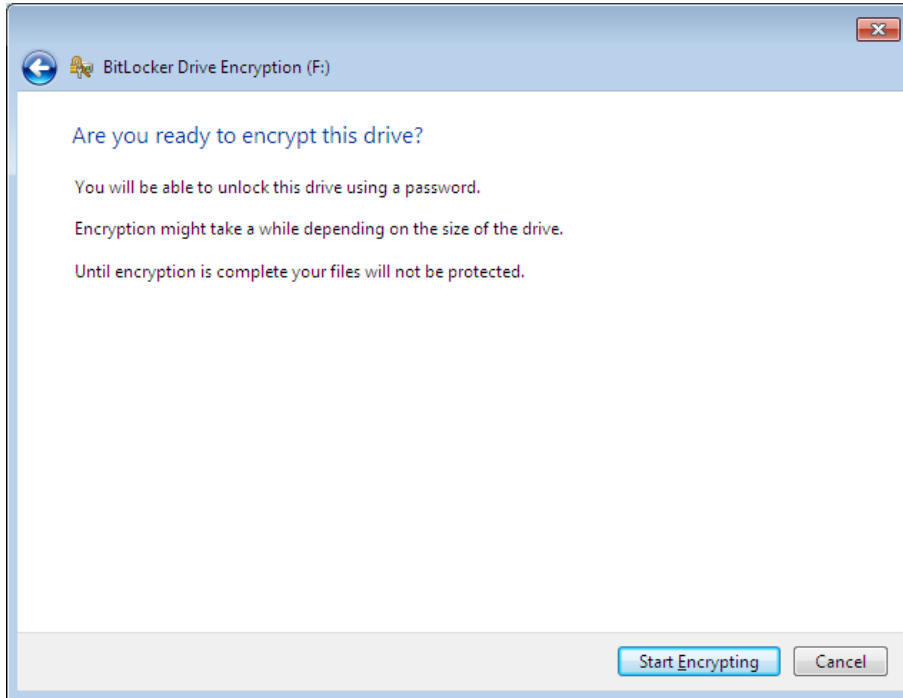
BitLocker Drive Encryption (F:)

Are you ready to encrypt this drive?

You will be able to unlock this drive using a password.

Encryption might take a while depending on the size of the drive.

Until encryption is complete your files will not be protected.

Start Encrypting

Cancel